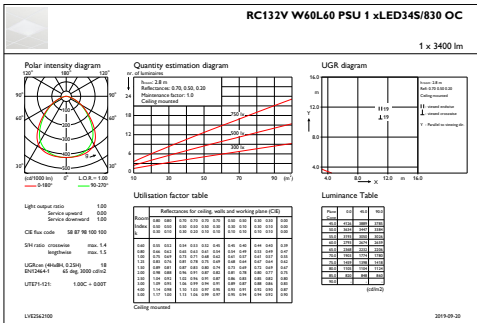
RC132V W60L60 PSU 1 xLED34S/830 OC

1 x 3400 lm

Polar intensity diagram

120° 180° 120°
90° 90°
60° 60°
30° 0° 30°
(cd/1000 lm) η = 1.00 L.O.R. = 1.00
0-180° 90-270°

Quantity estimation diagram

nr. of luminaires
Eaver: 2.8 m
Reflectances: 0.70, 0.50, 0.20
Maintenance factor: 1.0
Ceiling mounted
750 lx
500 lx
300 lx
0 10 30 50 70 90 (m²)

UGR diagram

16.0
12.0
8.0
4.0
4.0 8.0 12.0 m 16.0
Eaver: 2.8 m
Refl: 0.70 0.50 0.20
Ceiling mounted
endwise viewed
crosswise viewed
Y - Parallel to viewing dir.
I 19
I 19

Light output ratio 1.00
Service upward 0.00
Service downward 1.00

CIE flux code 58 87 98 100 100

S/H ratio crosswise max. 1.4
lengthwise max. 1.5

UGRcrss (4H×8H, 0.25H) 18
EN12464-1 65 deg. 3000 cd/m2

UTE71-121: 1.00C + 0.00T

Utilisation factor table

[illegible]

Ceiling mounted

Luminance Table

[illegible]

LVE2562100 2019-09-20